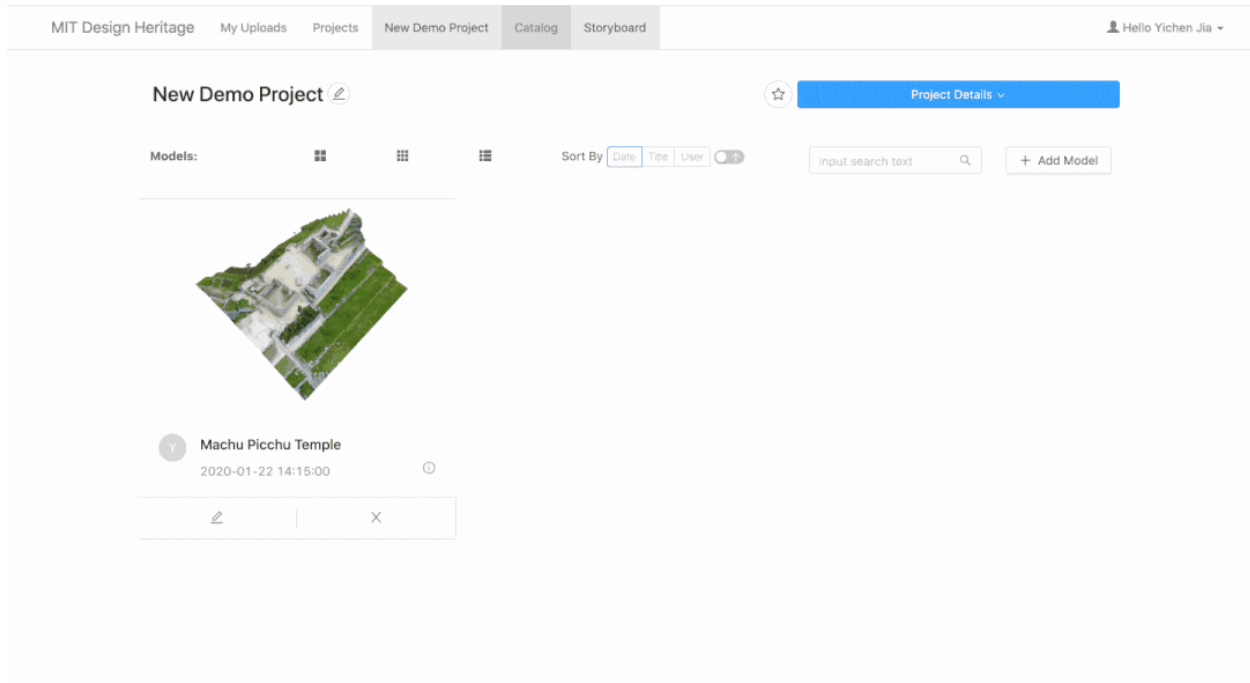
MIT Design Heritage My Uploads Projects New Demo Project Catalog Storyboard Hello Yichen Jia

New Demo Project

Project Details

Models:

Sort By Date Title User

input search text

+ Add Model

Y

Machu Picchu Temple

2020-01-22 14:15:00